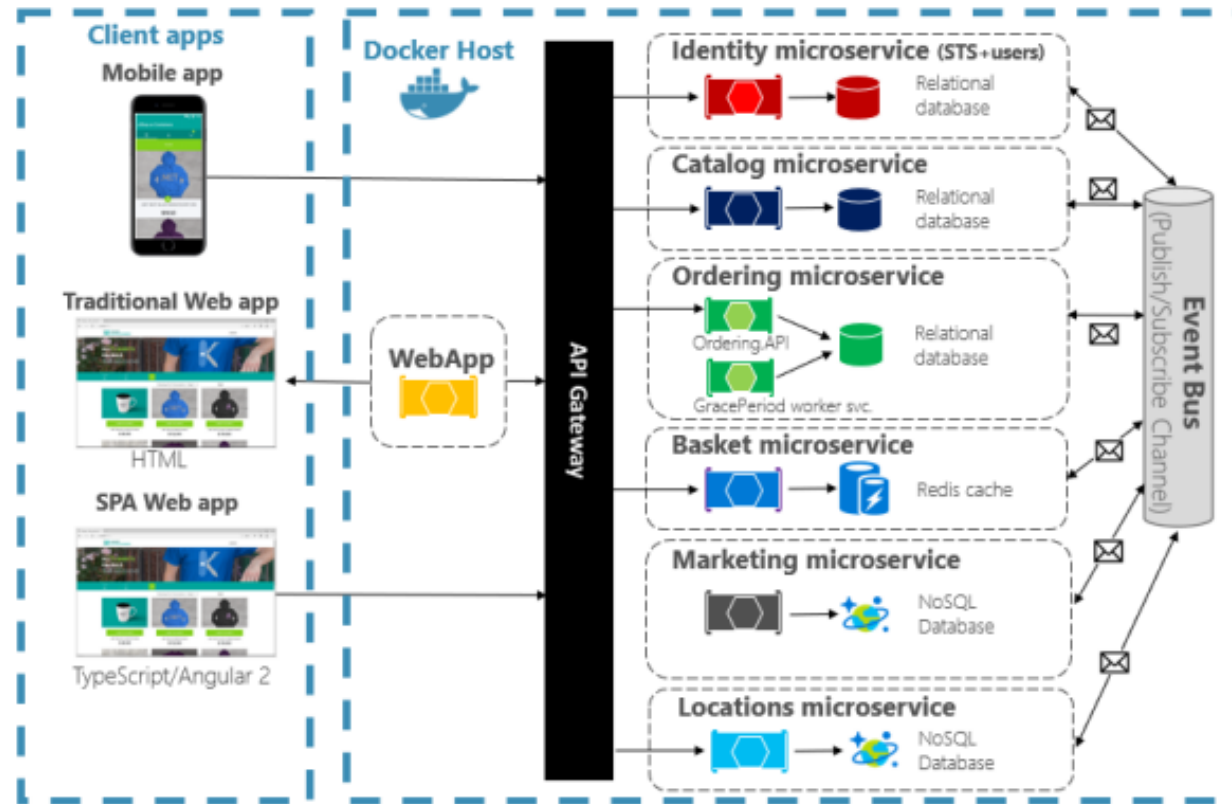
Client apps

Mobile app

Traditional Web app

HTML

SPA Web app

TypeScript/Angular 2

Docker Host

WebApp

API Gateway

Identity microservice (STS+users)

Relational database

Catalog microservice

Relational database

Ordering microservice

Ordering.API

GracePeriod worker svc.

Relational database

Basket microservice

Redis cache

Marketing microservice

NoSQL Database

Locations microservice

NoSQL Database

Event Bus
(Publish/Subscribe Channel)